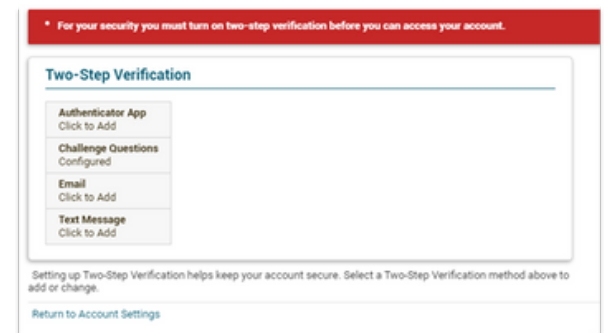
* For your security you must turn on two-step verification before you can access your account.

Two-Step Verification

Authenticator App
Click to Add

Challenge Questions
Configured

Email
Click to Add

Text Message
Click to Add

Setting up Two-Step Verification helps keep your account secure. Select a Two-Step Verification method above to add or change.

Return to Account Settings